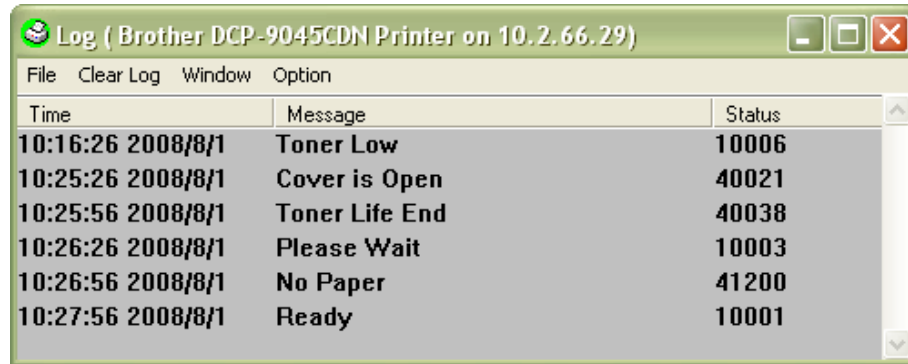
Log ( Brother DCP-9045CDN Printer on 10.2.66.29)

File Clear Log Window Option

| Time | Message | Status |
|---|---|---|
| 10:16:26 2008/8/1 | Toner Low | 10006 |
| 10:25:26 2008/8/1 | Cover is Open | 40021 |
| 10:25:56 2008/8/1 | Toner Life End | 40038 |
| 10:26:26 2008/8/1 | Please Wait | 10003 |
| 10:26:56 2008/8/1 | No Paper | 41200 |
| 10:27:56 2008/8/1 | Ready | 10001 |